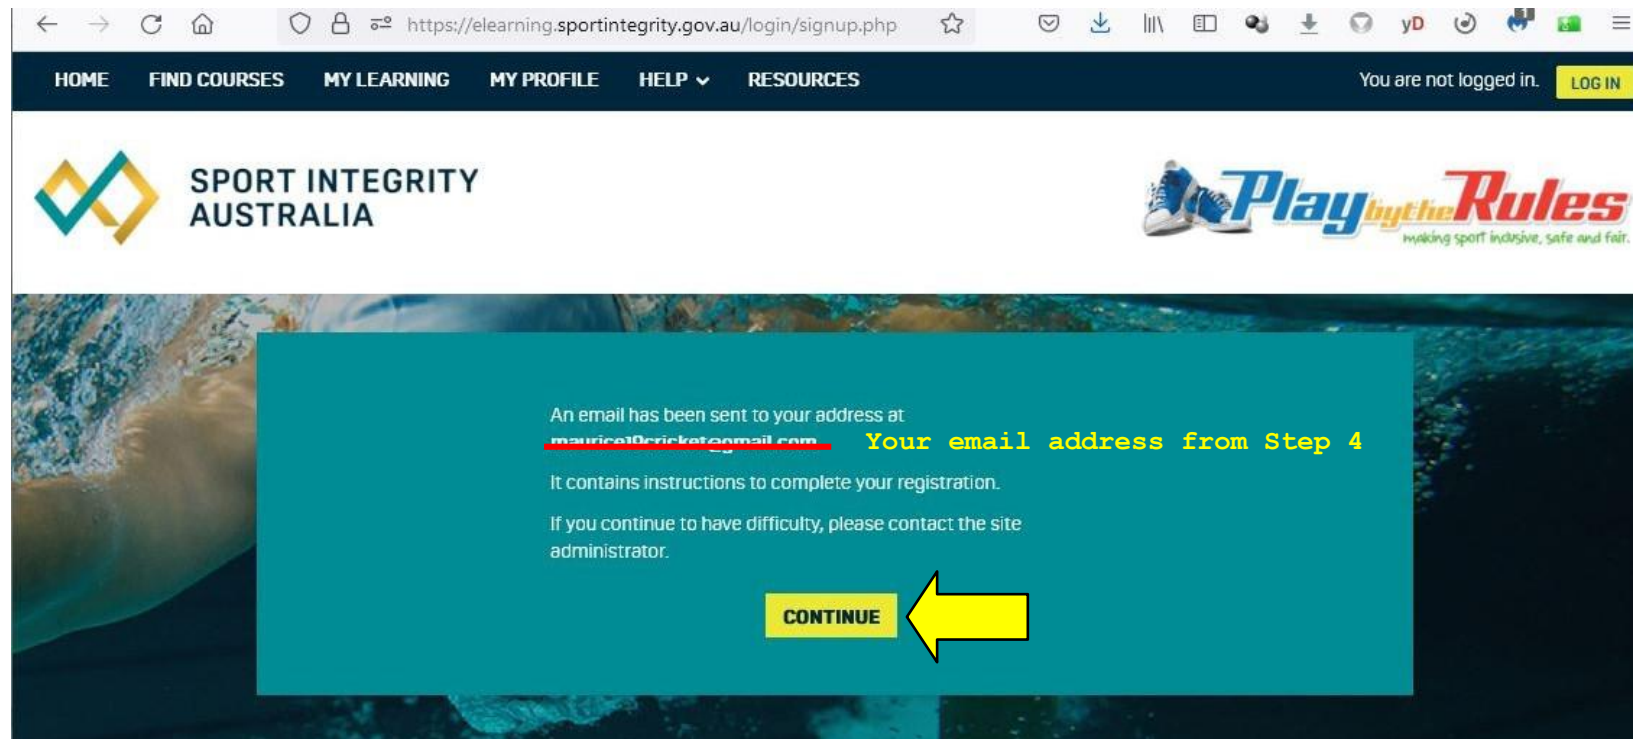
https://elearning.sportintegrity.gov.au/login/signup.php

yD

HOME FIND COURSES MY LEARNING MY PROFILE HELP RESOURCES

You are not logged in. LOG IN

SPORT INTEGRITY AUSTRALIA

Play by the Rules
making sport inclusive, safe and fair.

An email has been sent to your address at maurice19cricket@gmail.com

Your email address from Step 4

It contains instructions to complete your registration.

If you continue to have difficulty, please contact the site administrator.

CONTINUE